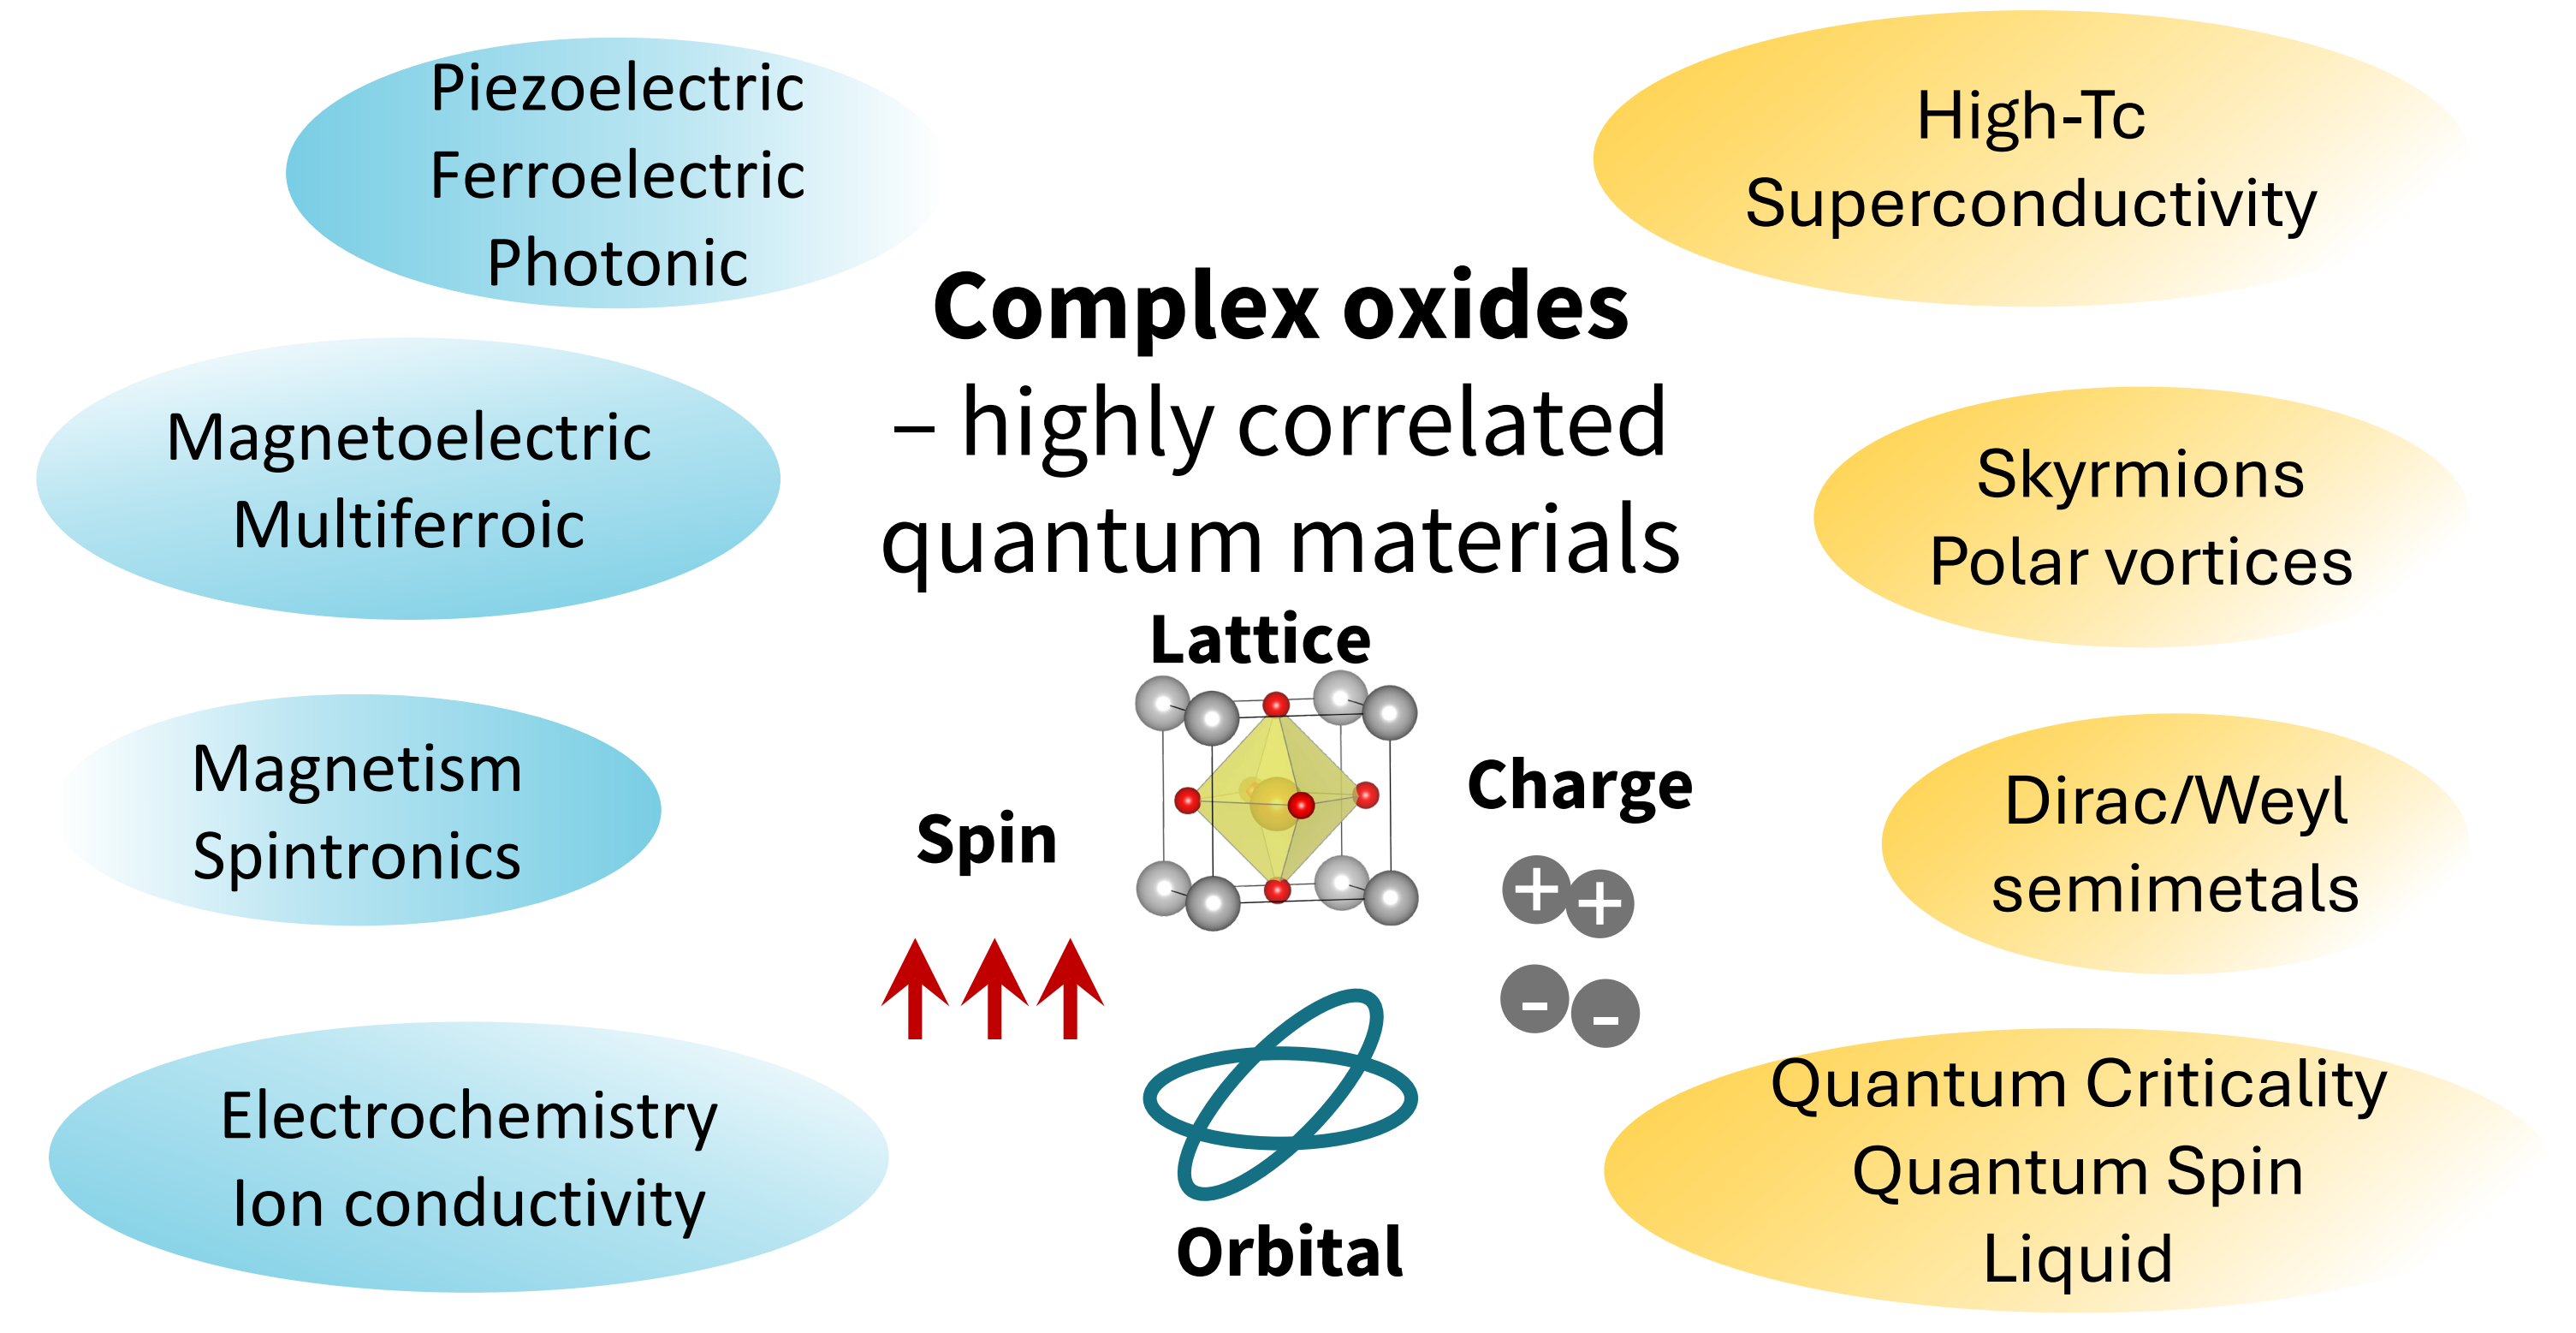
Piezoelectric
Ferroelectric
Photonic

High-Tc
Superconductivity

Complex oxides
– highly correlated quantum materials

Magnetoelectric
Multiferroic

Skyrmions
Polar vortices

Lattice

Magnetism
Spintronics

Spin

Charge

Dirac/Weyl
semimetals

Electrochemistry
Ion conductivity

Orbital

Quantum Criticality
Quantum Spin
Liquid